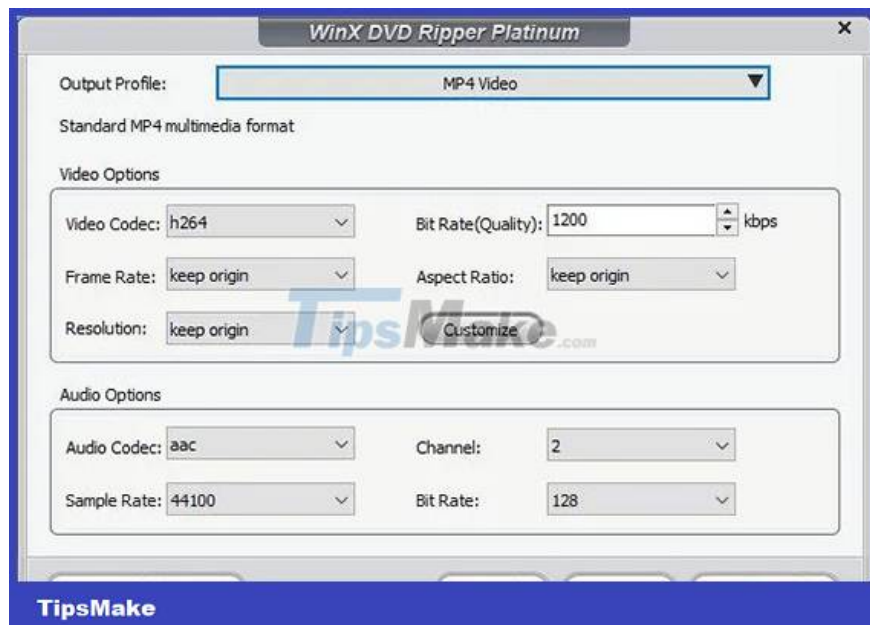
WinX DVD Ripper Platinum

Output Profile: MP4 Video

Standard MP4 multimedia format

Video Options

Video Codec: h264

Bit Rate(Quality): 1200 kbps

Frame Rate: keep origin

Aspect Ratio: keep origin

Resolution: keep origin

Customize

TipsMake.com

Audio Options

Audio Codec: aac

Channel: 2

Sample Rate: 44100

Bit Rate: 128

TipsMake